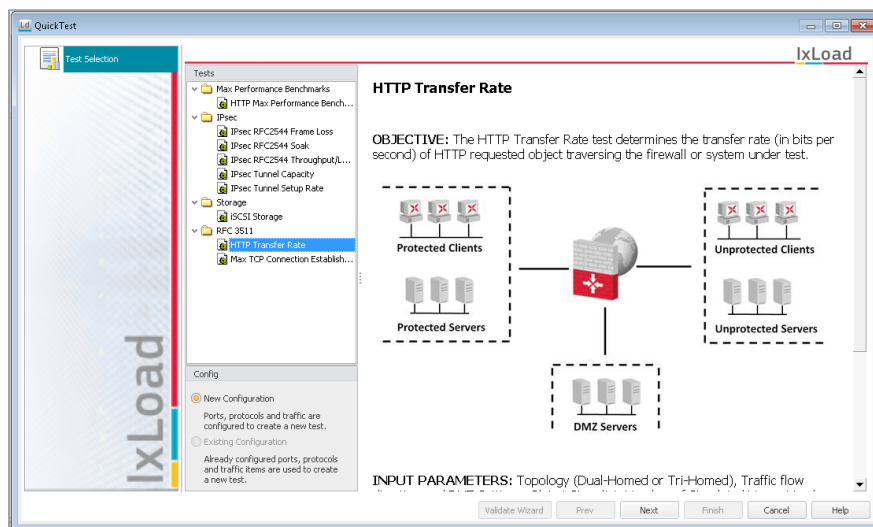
QuickTest

Test Selection

IxLoad

IxLoad

Tests

Max Performance Benchmarks
HTTP Max Performance Bench...
IPsec
IPsec RFC2544 Frame Loss
IPsec RFC2544 Soak
IPsec RFC2544 Throughput/L...
IPsec Tunnel Capacity
IPsec Tunnel Setup Rate
Storage
iSCSI Storage
RFC 3511
HTTP Transfer Rate
Max TCP Connection Establish...

Config

New Configuration
Ports, protocols and traffic are configured to create a new test.

Existing Configuration
Already configured ports, protocols and traffic items are used to create a new test.

HTTP Transfer Rate

OBJECTIVE: The HTTP Transfer Rate test determines the transfer rate (in bits per second) of HTTP requested object traversing the firewall or system under test.

Protected Clients

Protected Servers

Unprotected Clients

Unprotected Servers

DMZ Servers

INPUT PARAMETERS: Topology (Dual-Homed or Tri-Homed), Traffic flow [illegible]

Validate Wizard | Prev | Next | Finish | Cancel | Help